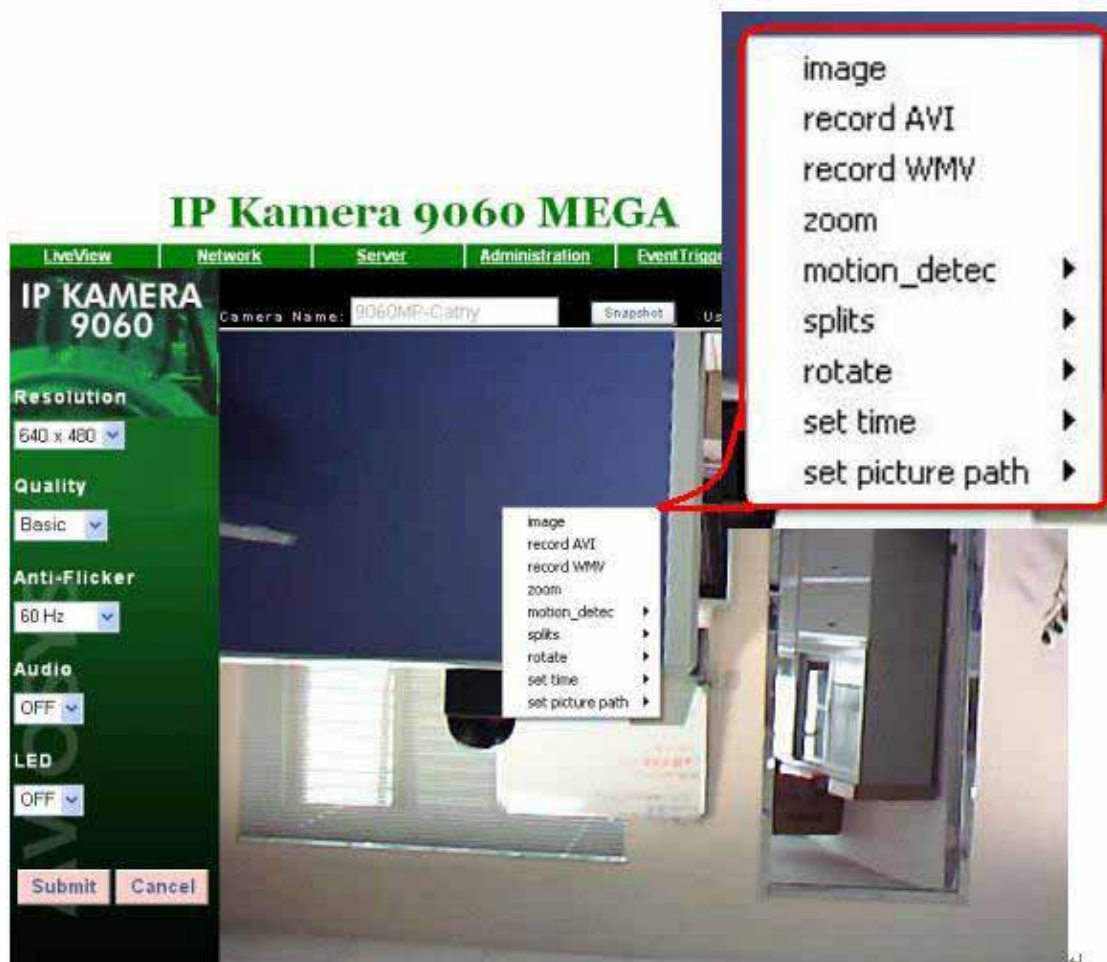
image
record AVI
record WMV
zoom
motion_detec
splits
rotate
set time
set picture path

IP Kamera 9060 MEGA

LiveView | Network | Server | Administration | EventTrigg

IP KAMERA 9060

Camera Name: 9060MP-Cathy

Snapshot

Us

Resolution
640 x 480

Quality
Basic

Anti-Flicker
60 Hz

Audio
OFF

LED
OFF

Submit Cancel

image
record AVI
record WMV
zoom
motion_detec
splits
rotate
set time
set picture path